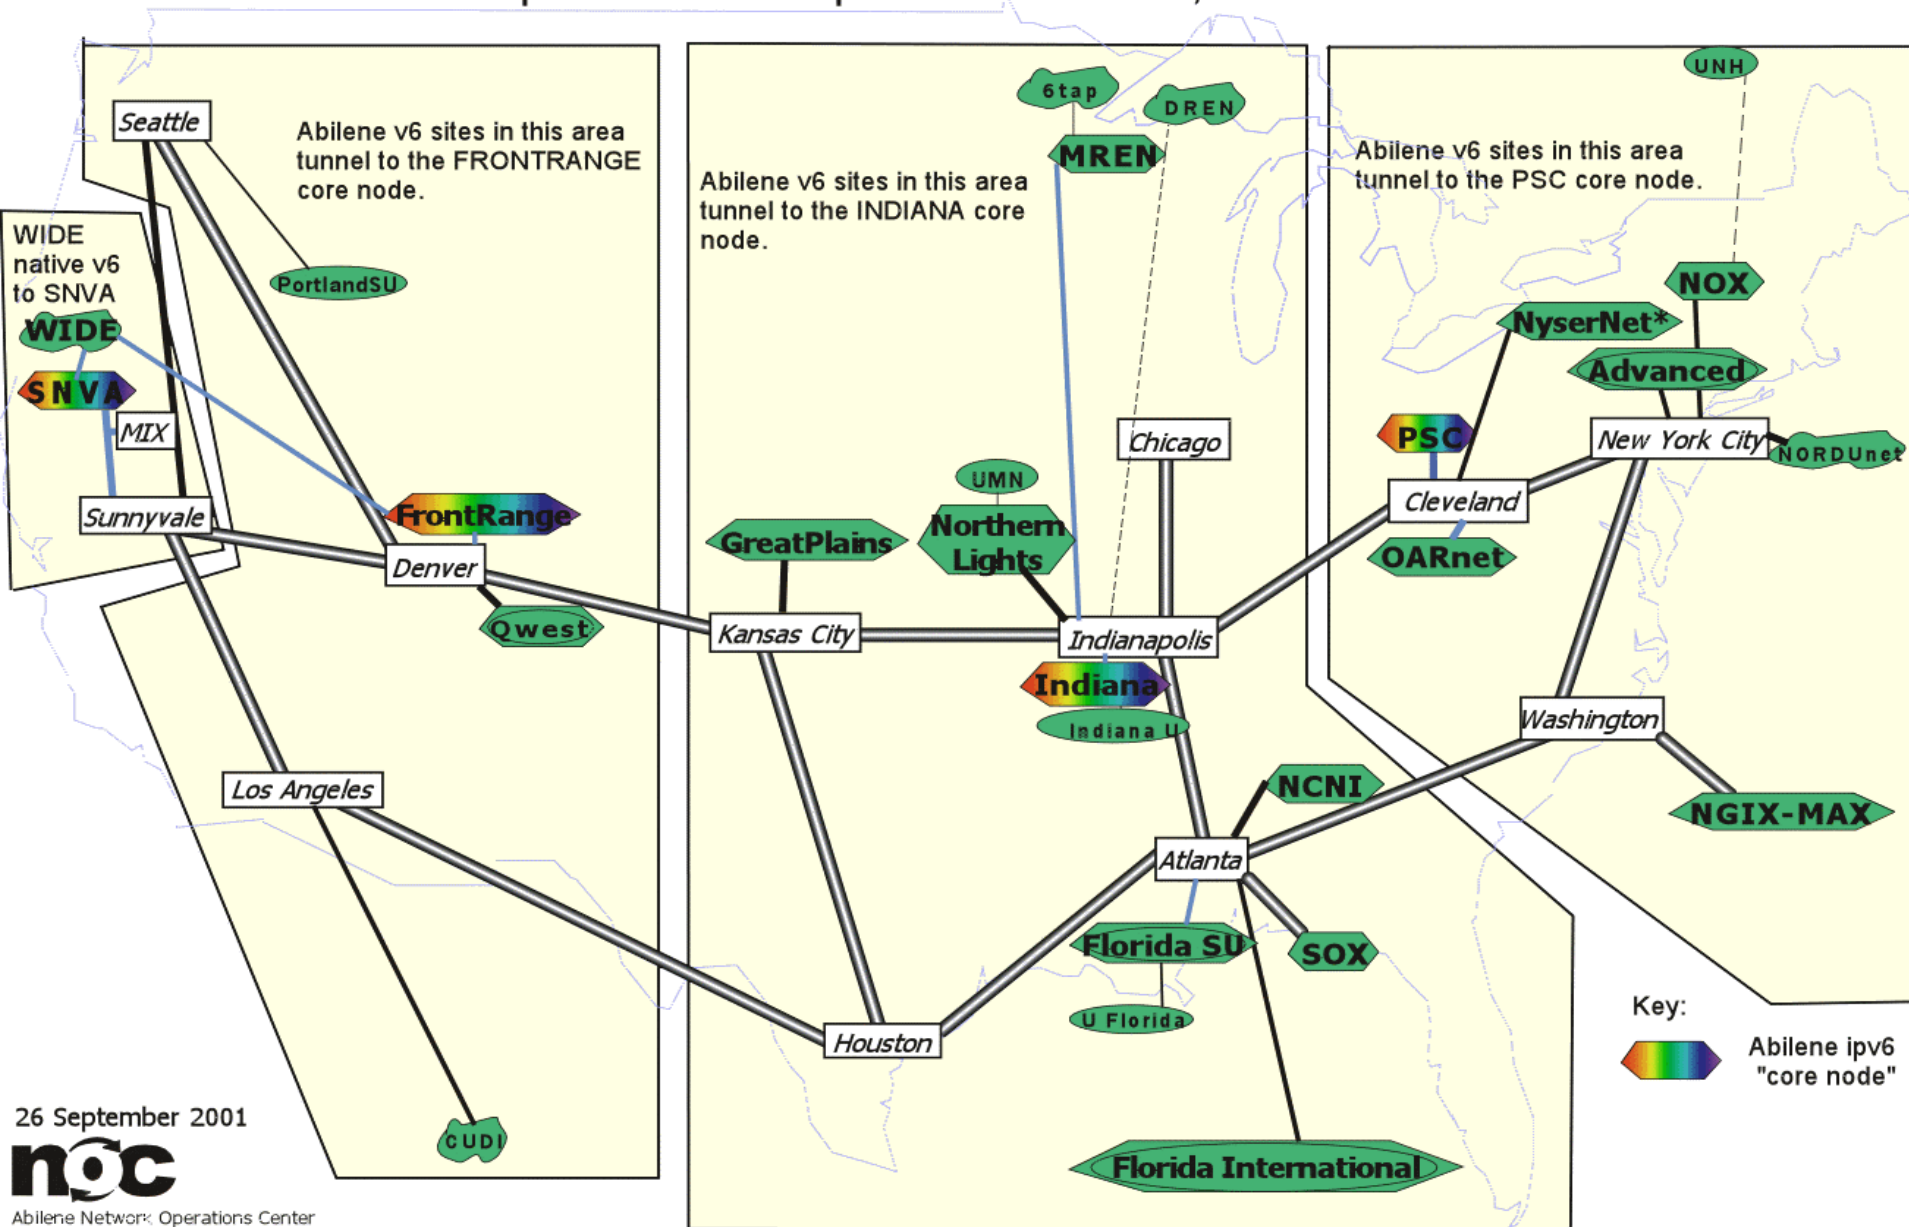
Seattle

Abilene v6 sites in this area tunnel to the FRONTRANGE core node.

PortlandSU

WIDE native v6 to SNVA

WIDE

SNVA

MIX

Sunnyvale

FrontRange

Denver

Qwest

Los Angeles

CUDI

6tap

DREN

MREN

Abilene v6 sites in this area tunnel to the INDIANA core node.

Chicago

UMN

Northern Lights

GreatPlains

Kansas City

Indianapolis

Indiana

Indiana U

Houston

NCNI

Atlanta

Florida SU

U Florida

SOX

Florida International

UNH

Abilene v6 sites in this area tunnel to the PSC core node.

NOX

NyserNet*

Advanced

PSC

New York City

NORDUnet

Cleveland

OARnet

Washington

NGIX-MAX

Key:

Abilene ipv6 "core node"

26 September 2001

noc

Abilene Network Operations Center